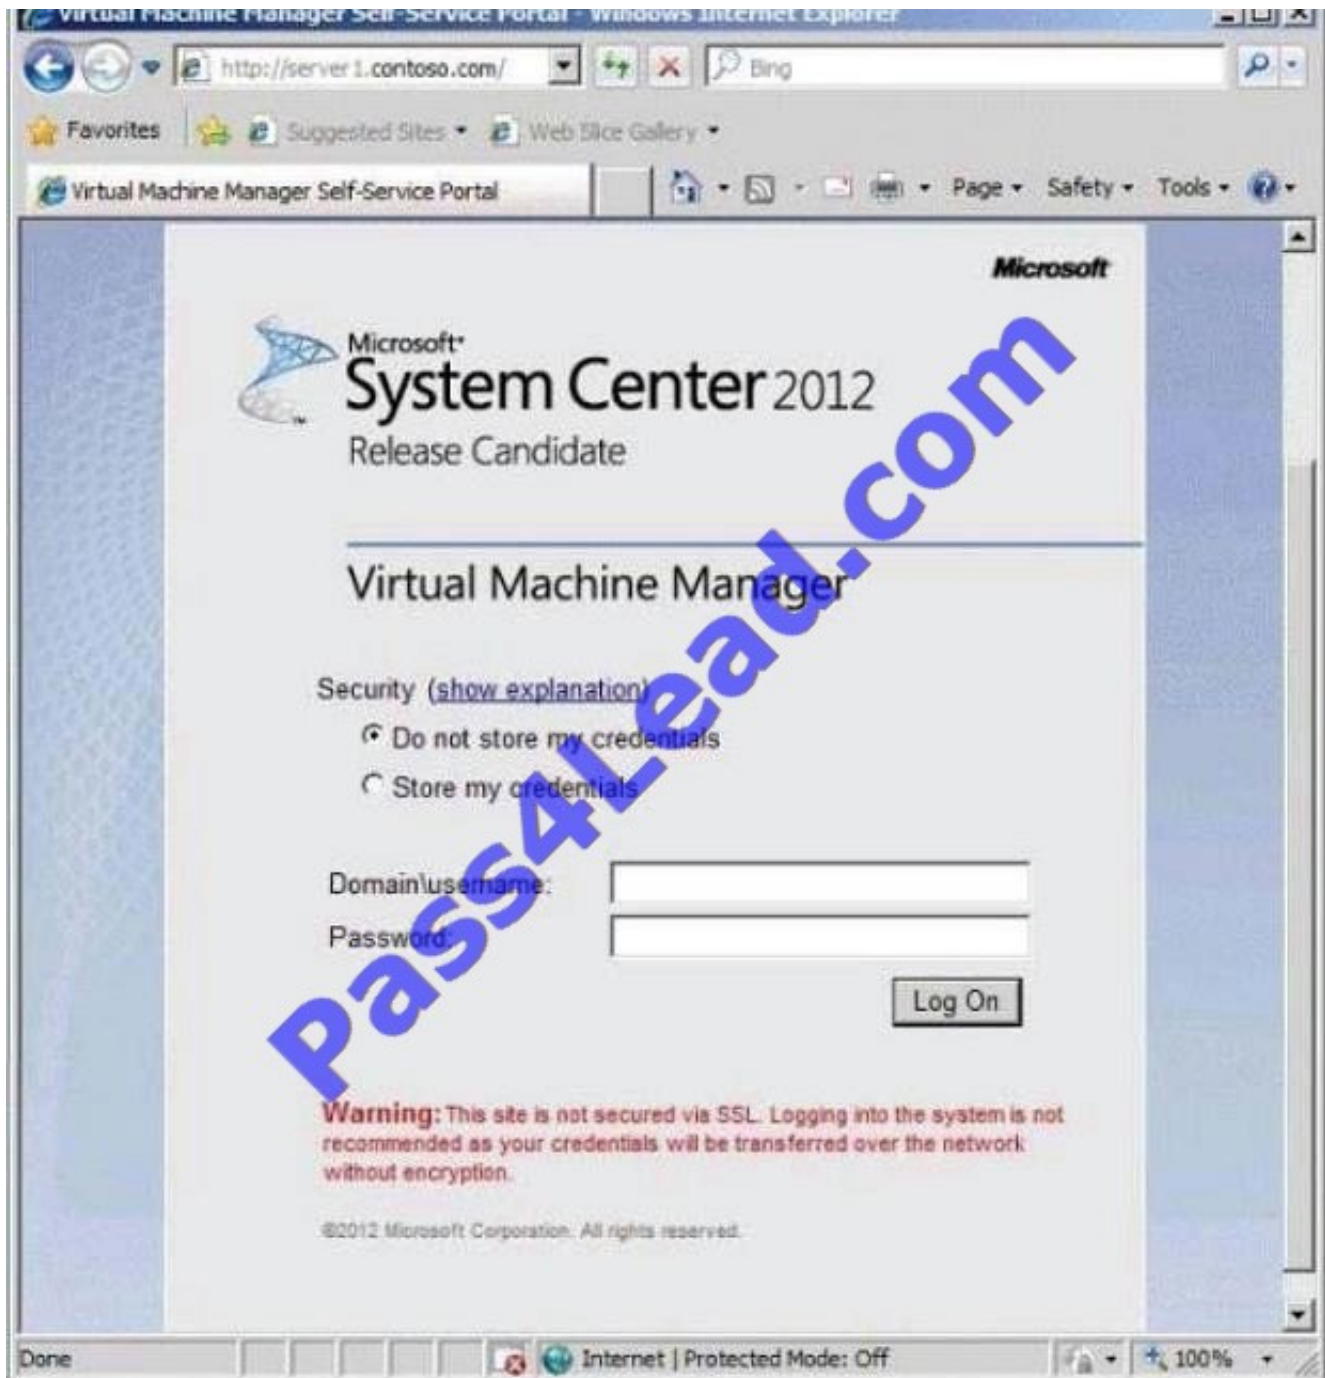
Virtual Machine Manager Self-Service Portal - Windows Internet Explorer

http://server1.contoso.com/

Bing

Favorites

Suggested Sites

Web Slice Gallery

Virtual Machine Manager Self-Service Portal

Page

Safety

Tools

Microsoft

Microsoft
System Center 2012
Release Candidate

Virtual Machine Manager

Security (show explanation)

Do not store my credentials

Store my credentials

Domain\username:

Password:

Log On

Warning: This site is not secured via SSL. Logging into the system is not recommended as your credentials will be transferred over the network without encryption.

©2012 Microsoft Corporation. All rights reserved.

Pass4Lead.com

Done

Internet | Protected Mode: Off

100%